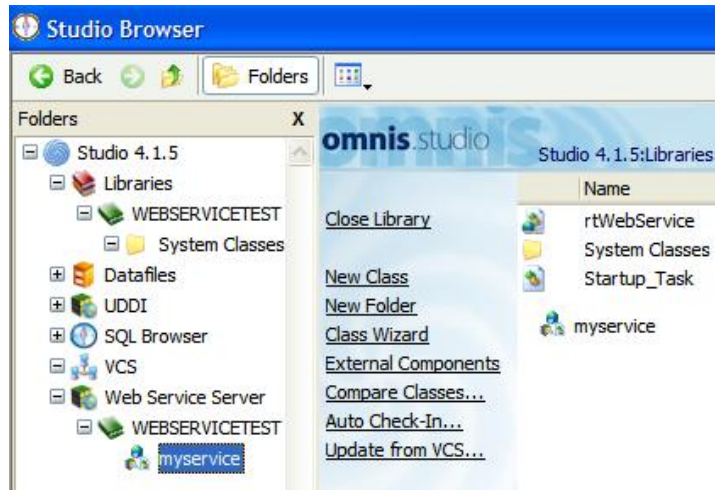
Studio Browser

Back Folders

Folders X

Studio 4.1.5
Libraries
WEBSERVICETEST
System Classes
Datafiles
UDDI
SQL Browser
VCS
Web Service Server
WEBSERVICETEST
myservice

omnis.studio

Close Library

New Class
New Folder
Class Wizard
External Components
Compare Classes...
Auto Check-In...
Update from VCS...

Studio 4.1.5:Libraries

| Name |
|---|
| rtWebService |
| System Classes |
| Startup_Task |

myservice